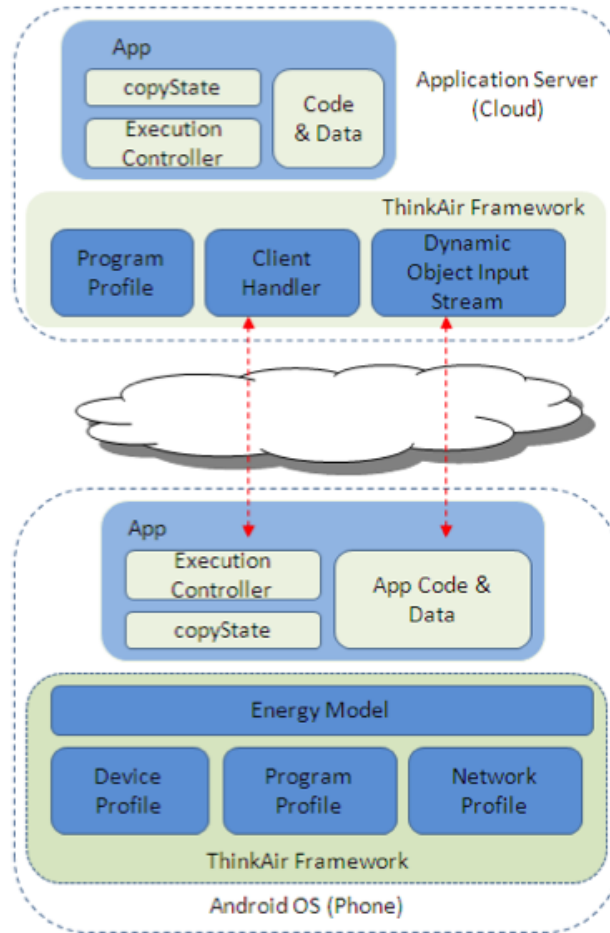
App

copyState

Execution Controller

Code & Data

Application Server (Cloud)

ThinkAir Framework

Program Profile

Client Handler

Dynamic Object Input Stream

App

Execution Controller

copyState

App Code & Data

Energy Model

Device Profile

Program Profile

Network Profile

ThinkAir Framework

Android OS (Phone)